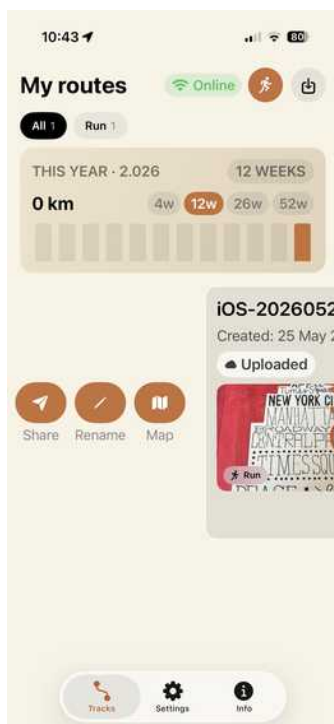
10:43

80

My routes

Online

All 1 Run 1

THIS YEAR · 2.026 12 WEEKS

0 km 4w 12w 26w 52w

iOS-2026052

Created: 25 May 2

Uploaded

NEW YORK CI
MANHAT
BROADWAY
CENTRALP
TIMESSQU

Run

Share Rename Map

Tracks Settings Info